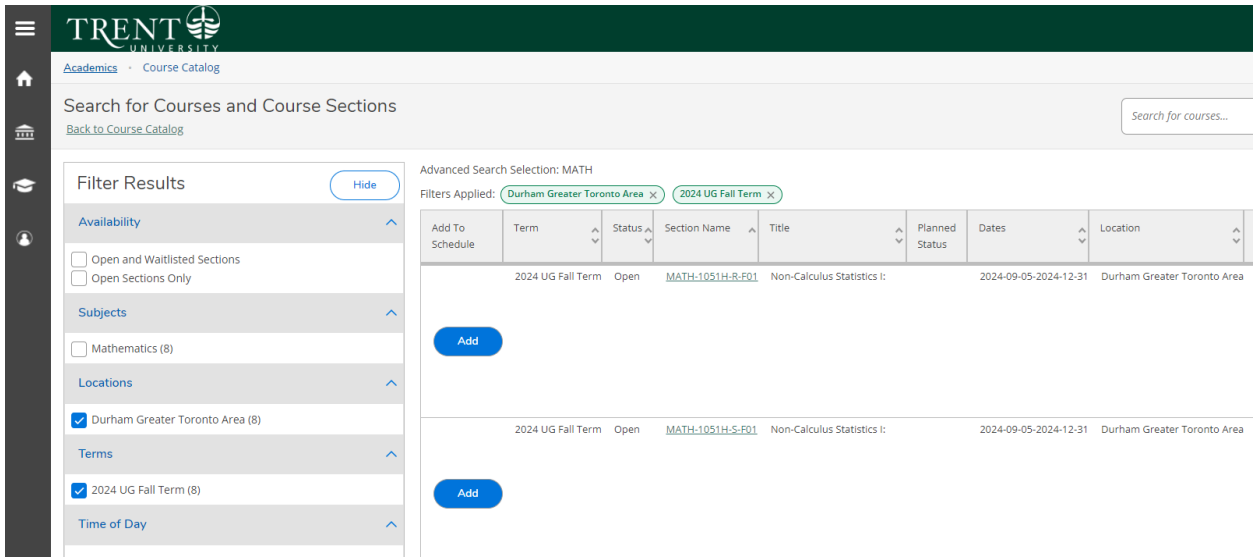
TRENT UNIVERSITY

Academics · Course Catalog

Search for Courses and Course Sections
Back to Course Catalog

Search for courses...

Filter Results
Hide

Availability
Open and Waitlisted Sections
Open Sections Only

Subjects
Mathematics (8)

Locations
Durham Greater Toronto Area (8)

Terms
2024 UG Fall Term (8)

Time of Day

Advanced Search Selection: MATH
Filters Applied: Durham Greater Toronto Area × 2024 UG Fall Term ×

| Add To Schedule | Term | Status | Section Name | Title | Planned Status | Dates | Location |
|---|---|---|---|---|---|---|---|
| Add | 2024 UG Fall Term | Open | MATH-1051H-R-F01 | Non-Calculus Statistics I: | | 2024-09-05-2024-12-31 | Durham Greater Toronto Area |
| Add | 2024 UG Fall Term | Open | MATH-1051H-S-F01 | Non-Calculus Statistics I: | | 2024-09-05-2024-12-31 | Durham Greater Toronto Area |